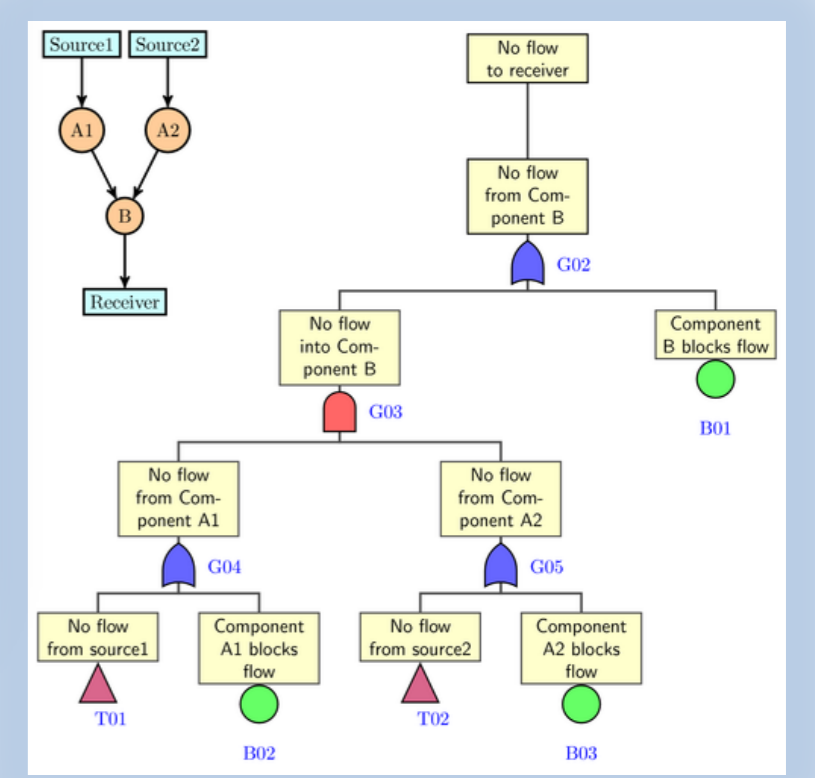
Source1 Source2

A1 A2

B

Receiver

No flow to receiver

No flow from Component B

G02

No flow into Component B

Component B blocks flow

G03

B01

No flow from Component A1

No flow from Component A2

G04

G05

No flow from source1

Component A1 blocks flow

No flow from source2

Component A2 blocks flow

T01

T02

B02

B03